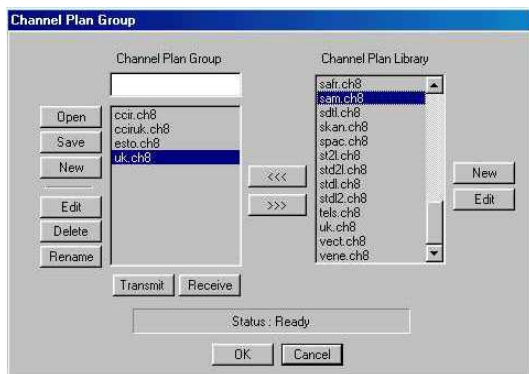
Channel Plan Group

Channel Plan Group

Open
Save
New
Edit
Delete
Rename

ccir.ch8
cciruk.ch8
esto.ch8
uk.ch8

Transmit
Receive

<<<
>>>

Channel Plan Library

safr.ch8
sam.ch8
sdtl.ch8
skan.ch8
spac.ch8
st2l.ch8
std2l.ch8
stdl.ch8
stdl2.ch8
tels.ch8
uk.ch8
vect.ch8
vene.ch8

New
Edit

Status : Ready

OK
Cancel